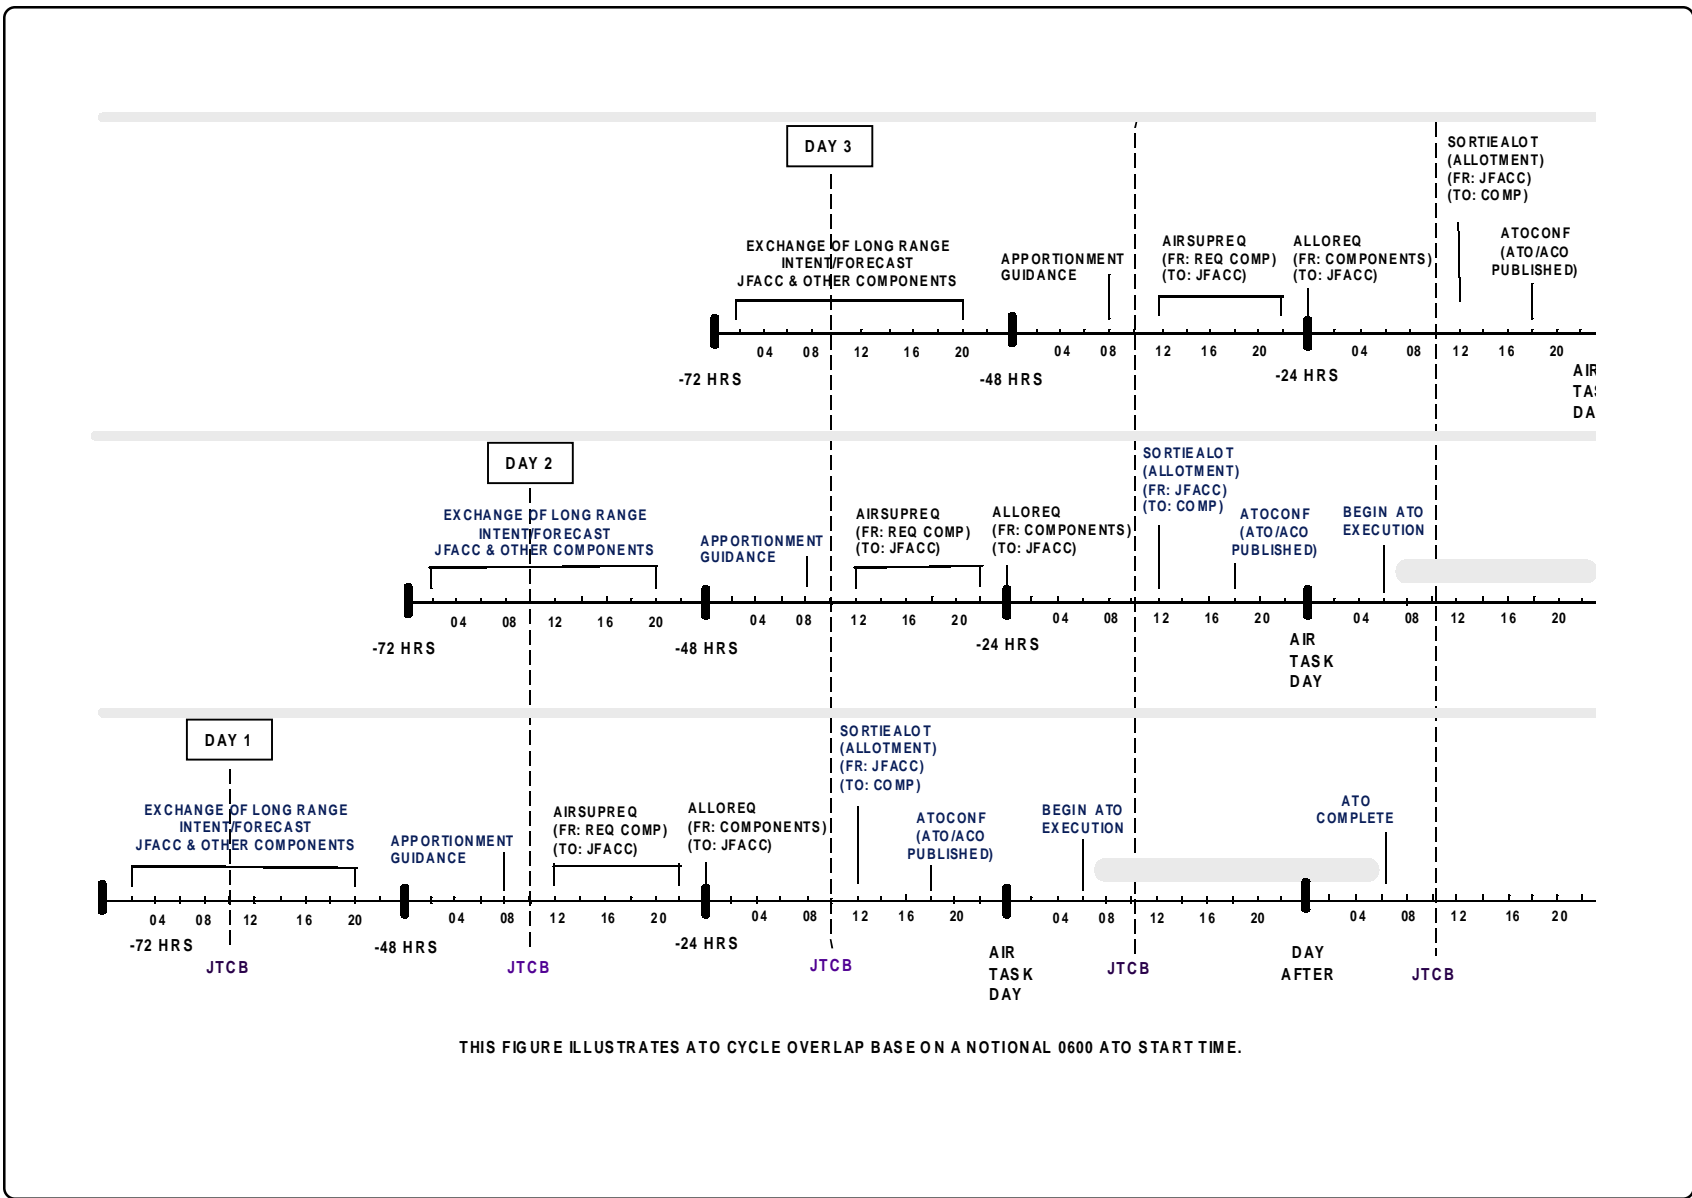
DAY 3

EXCHANGE OF LONG RANGE INTENT/FORECAST JFACC & OTHER COMPONENTS

APPORTIONMENT GUIDANCE

AIRSUPREQ (FR: REQ COMP) (TO: JFACC)

ALLOREQ (FR: COMPONENTS) (TO: JFACC)

SORTIEALOT (ALLOTMENT) (FR: JFACC) (TO: COMP)

ATOCONF (ATO/ACO PUBLISHED)

04 08 12 16 20 04 08 12 16 20 04 08 12 16 20

-72 HRS -48 HRS -24 HRS

AIR TA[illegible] DA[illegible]

DAY 2

EXCHANGE OF LONG RANGE INTENT/FORECAST JFACC & OTHER COMPONENTS

APPORTIONMENT GUIDANCE

AIRSUPREQ (FR: REQ COMP) (TO: JFACC)

ALLOREQ (FR: COMPONENTS) (TO: JFACC)

SORTIEALOT (ALLOTMENT) (FR: JFACC) (TO: COMP)

ATOCONF (ATO/ACO PUBLISHED)

BEGIN ATO EXECUTION

04 08 12 16 20 04 08 12 16 20 04 08 12 16 20 04 08 12 16 20

-72 HRS -48 HRS -24 HRS

AIR TASK DAY

DAY 1

EXCHANGE OF LONG RANGE INTENT/FORECAST JFACC & OTHER COMPONENTS

APPORTIONMENT GUIDANCE

AIRSUPREQ (FR: REQ COMP) (TO: JFACC)

ALLOREQ (FR: COMPONENTS) (TO: JFACC)

SORTIEALOT (ALLOTMENT) (FR: JFACC) (TO: COMP)

ATOCONF (ATO/ACO PUBLISHED)

BEGIN ATO EXECUTION

ATO COMPLETE

04 08 12 16 20 04 08 12 16 20 04 08 12 16 20 04 08 12 16 20 04 08 12 16 20

-72 HRS -48 HRS -24 HRS

AIR TASK DAY

DAY AFTER

JTCB JTCB JTCB JTCB JTCB

THIS FIGURE ILLUSTRATES ATO CYCLE OVERLAP BASE ON A NOTIONAL 0600 ATO START TIME.